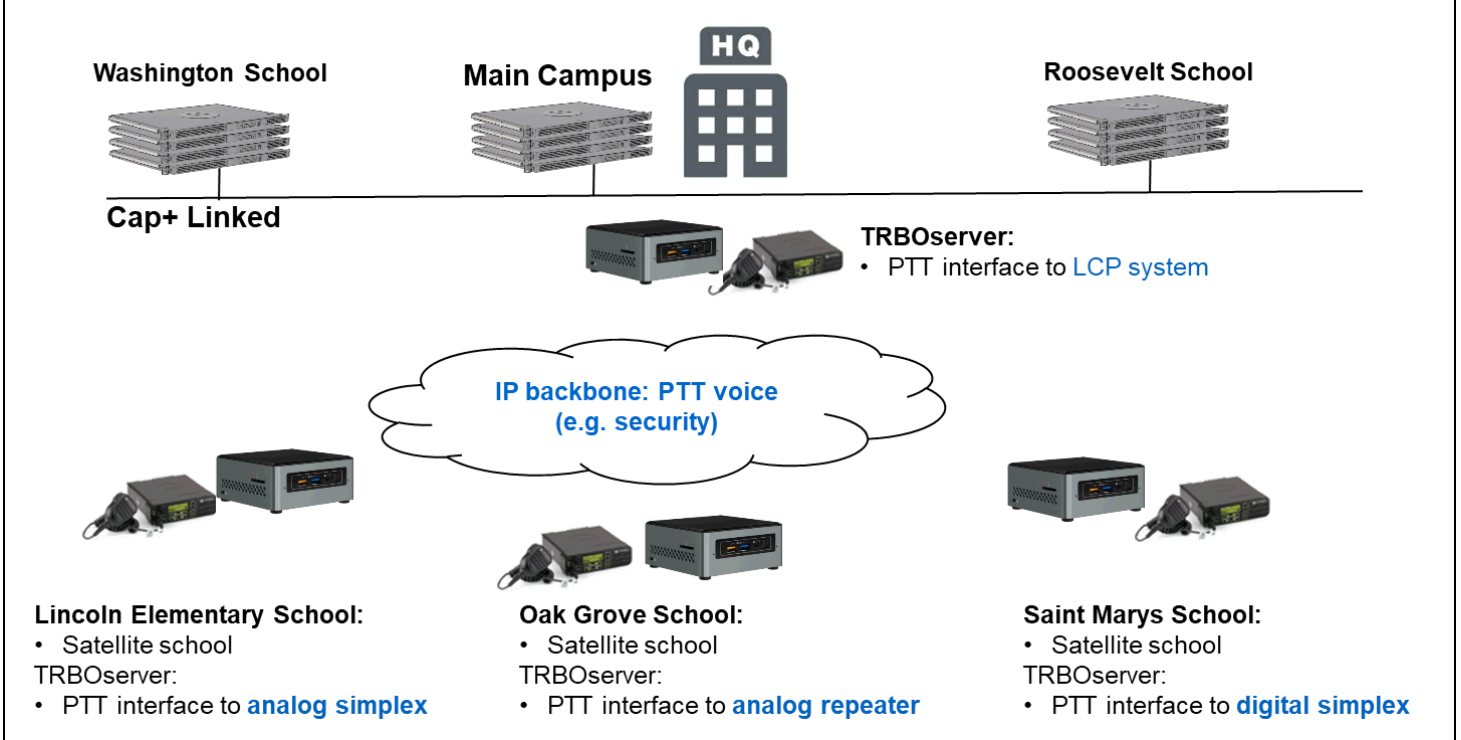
Washington School

Main Campus

HQ

Roosevelt School

Cap+ Linked

TRBOserver:
• PTT interface to LCP system

IP backbone: PTT voice (e.g. security)

Lincoln Elementary School:
• Satellite school
TRBOserver:
• PTT interface to analog simplex

Oak Grove School:
• Satellite school
TRBOserver:
• PTT interface to analog repeater

Saint Marys School:
• Satellite school
TRBOserver:
• PTT interface to digital simplex